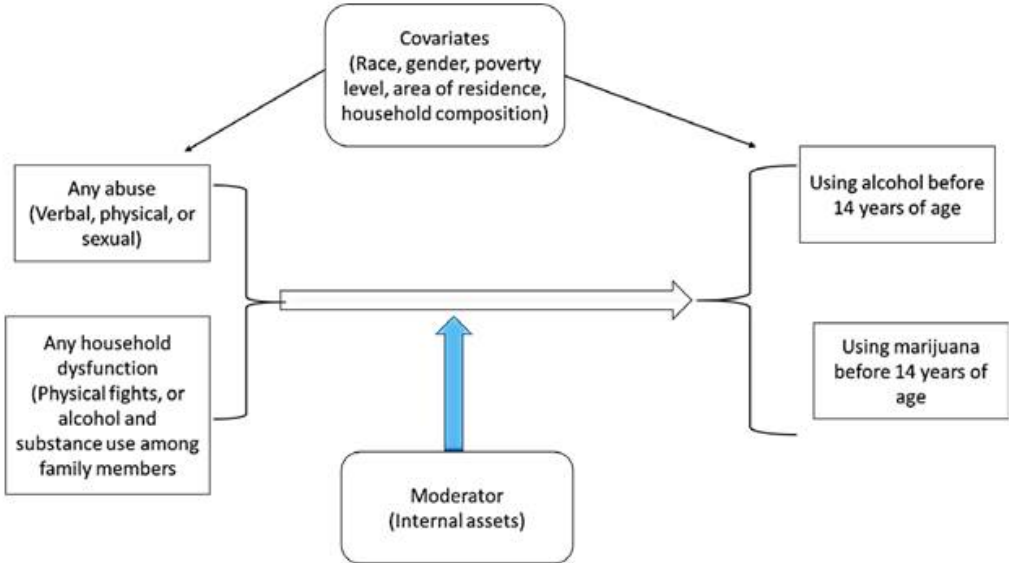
Covariates
(Race, gender, poverty level, area of residence, household composition)

Any abuse
(Verbal, physical, or sexual)

Any household dysfunction
(Physical fights, or alcohol and substance use among family members

Using alcohol before 14 years of age

Using marijuana before 14 years of age

Moderator
(Internal assets)